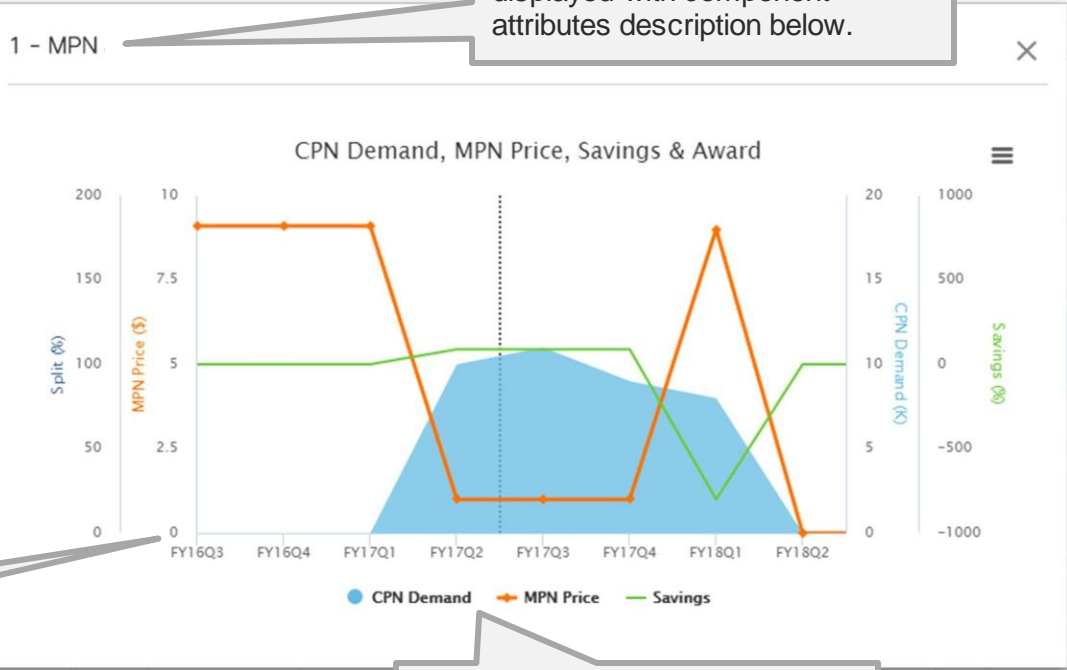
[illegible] attributes description below.

1 - MPN

×

CPN Demand, MPN Price, Savings & Award

200
150
100
50
0

Split (%)

10
7.5
5
2.5
0

MPN Price ($)

20
15
10
5
0

CPN Demand (K)

1000
500
0
-500
-1000

Savings (%)

FY16Q3 FY16Q4 FY17Q1 FY17Q2 FY17Q3 FY17Q4 FY18Q1 FY18Q2

CPN Demand MPN Price Savings